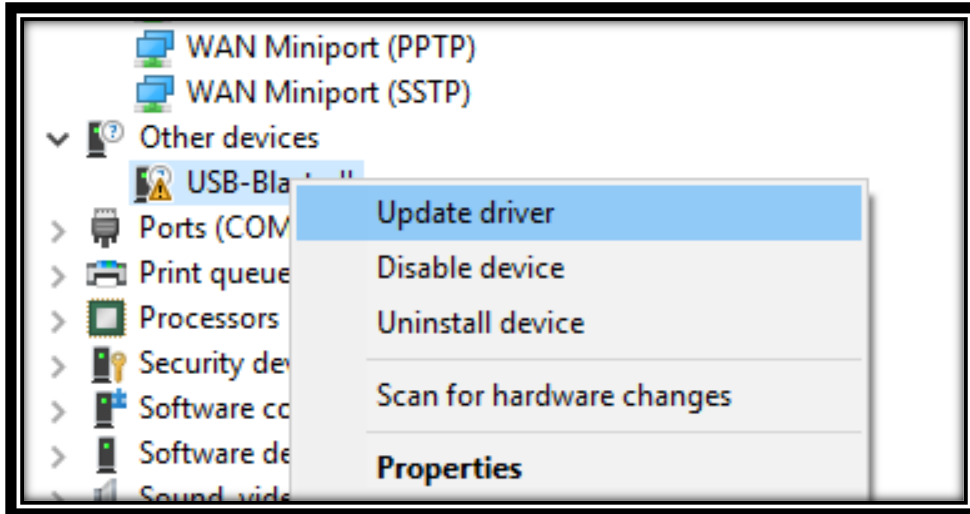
WAN Miniport (PPTP)
WAN Miniport (SSTP)
Other devices
USB-Bla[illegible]
Ports (COM
Print queue
Processors
Security de
Software co
Software de
Sound, vide

Update driver
Disable device
Uninstall device
Scan for hardware changes
Properties